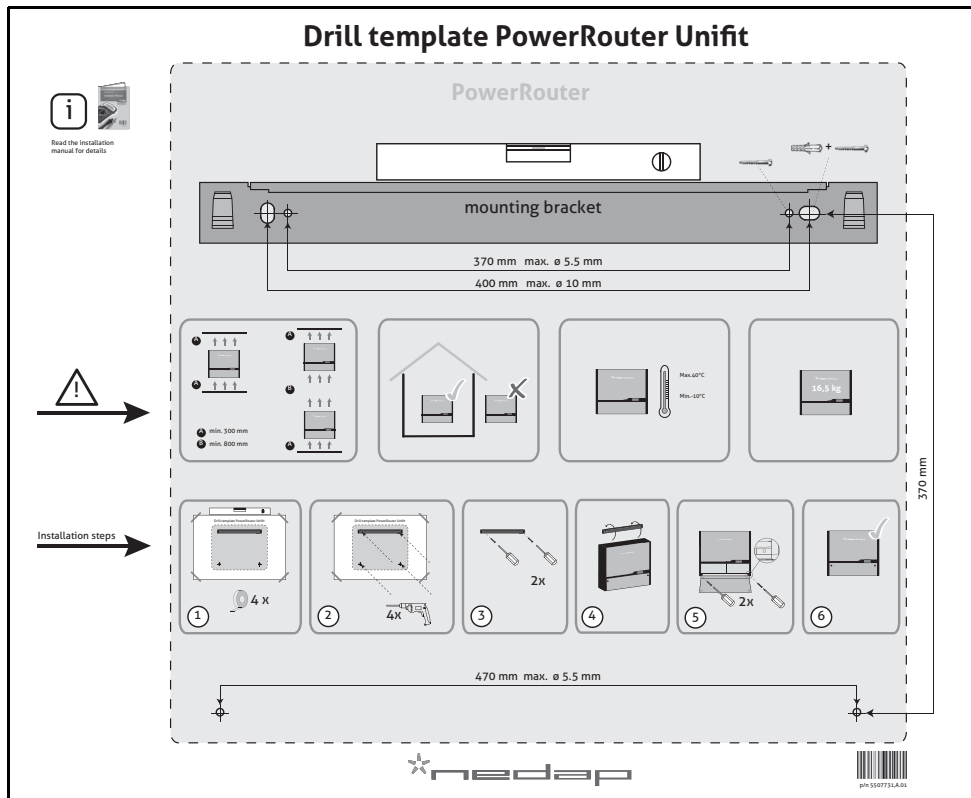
Drill template PowerRouter Unifit

i

Read the installation manual for details

PowerRouter

mounting bracket

370 mm max. ø 5.5 mm

400 mm max. ø 10 mm

A
A
A
B
A

A min. 300 mm
B min. 800 mm

Max.40°C
Min.-10°C

16,5 kg

370 mm

Installation steps

1
4 x

2
4x

3
2x

4

5
2x

6

470 mm max. ø 5.5 mm

nedap

p/n 5507731.A.01